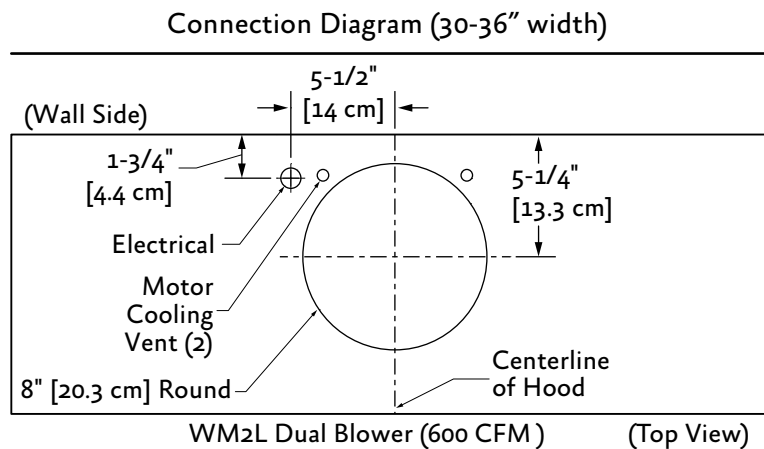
Connection Diagram (30-36" width)

5-1/2"
[14 cm]

(Wall Side)

1-3/4"
[4.4 cm]

5-1/4"
[13.3 cm]

Electrical

Motor
Cooling
Vent (2)

Centerline
of Hood

8" [20.3 cm] Round

WM2L Dual Blower (600 CFM)

(Top View)